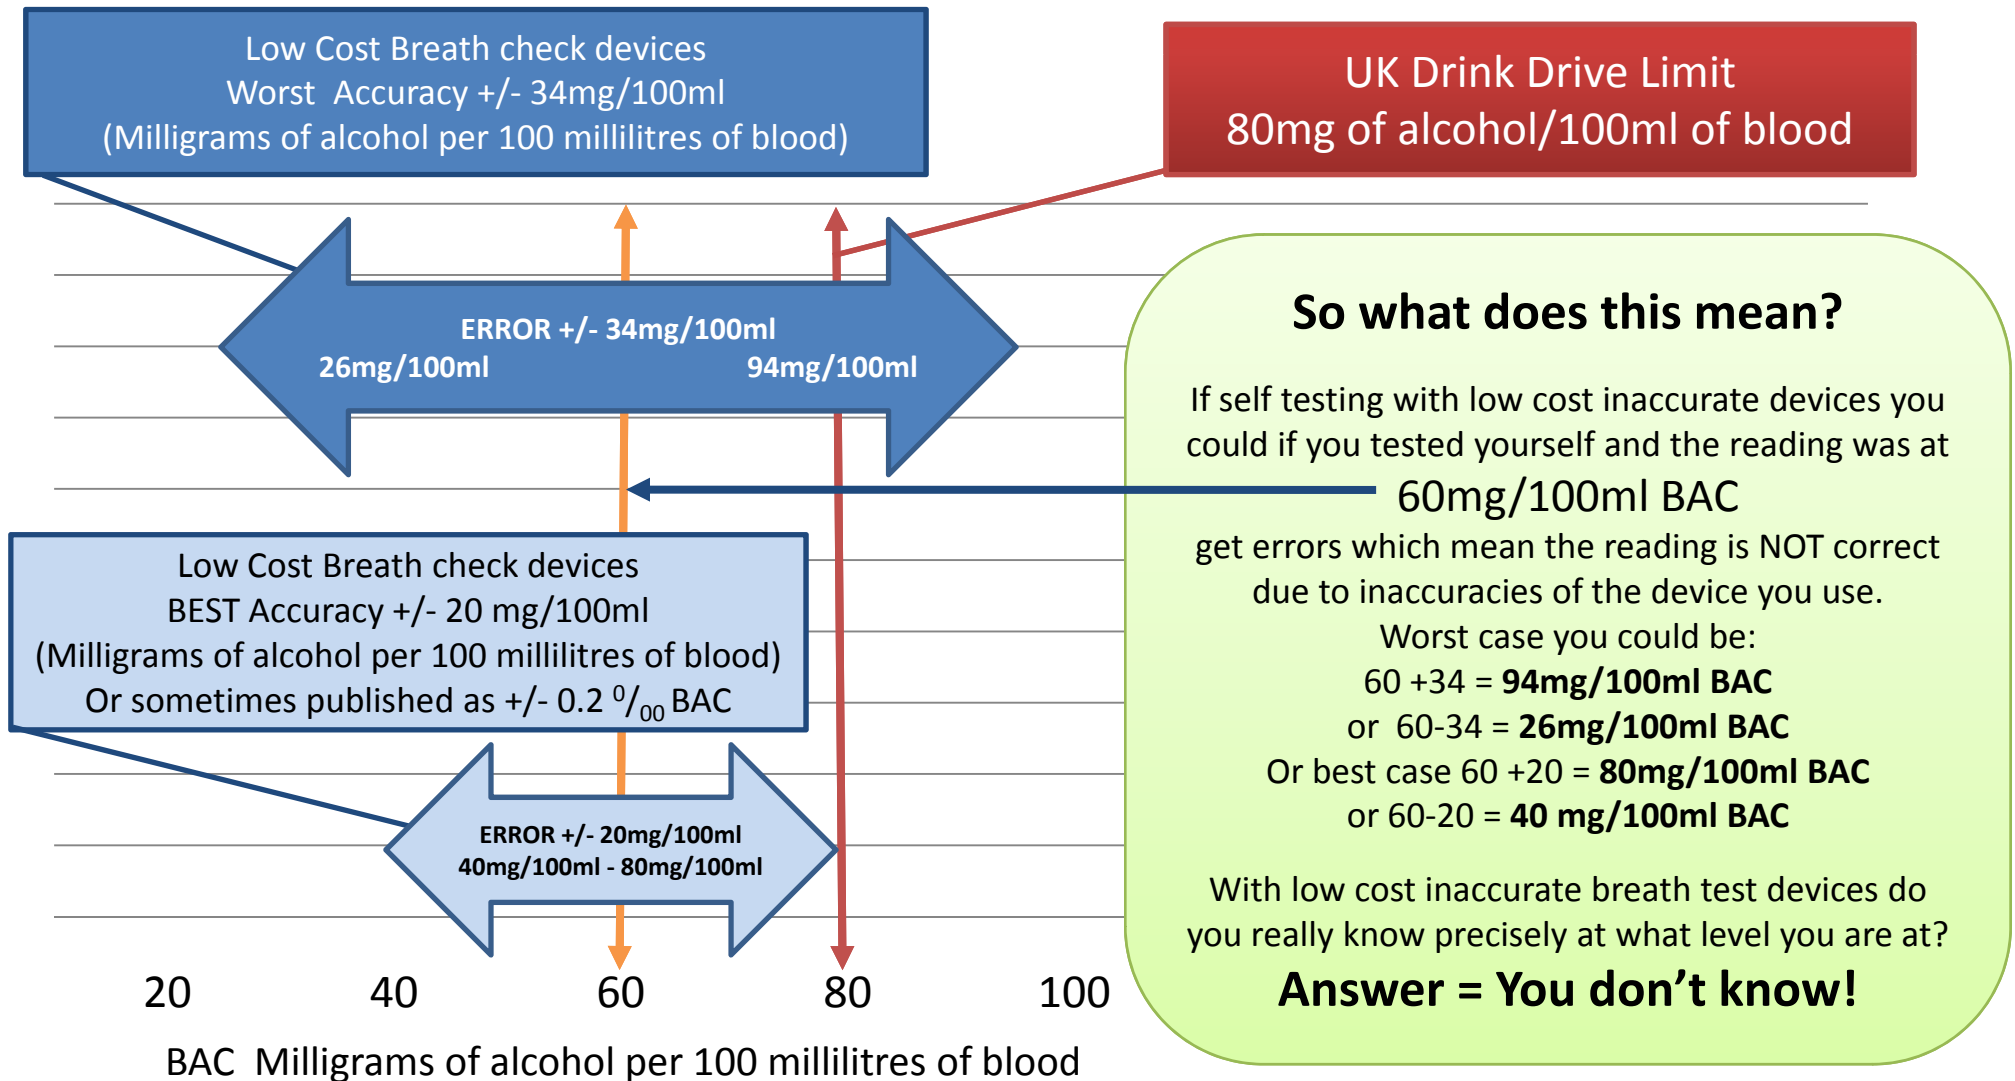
Low Cost Breath check devices
Worst Accuracy +/- 34mg/100ml
(Milligrams of alcohol per 100 millilitres of blood)

UK Drink Drive Limit
80mg of alcohol/100ml of blood

ERROR +/- 34mg/100ml
26mg/100ml
94mg/100ml

So what does this mean?

If self testing with low cost inaccurate devices you could if you tested yourself and the reading was at
60mg/100ml BAC
get errors which mean the reading is NOT correct due to inaccuracies of the device you use.
Worst case you could be:
60 +34 = **94mg/100ml BAC**
or 60-34 = **26mg/100ml BAC**
Or best case 60 +20 = **80mg/100ml BAC**
or 60-20 = **40 mg/100ml BAC**

With low cost inaccurate breath test devices do you really know precisely at what level you are at?
**Answer = You don't know!**

Low Cost Breath check devices
BEST Accuracy +/- 20 mg/100ml
(Milligrams of alcohol per 100 millilitres of blood)
Or sometimes published as +/- 0.2 $^0/_{00}$ BAC

ERROR +/- 20mg/100ml
40mg/100ml - 80mg/100ml

20 40 60 80 100

BAC Milligrams of alcohol per 100 millilitres of blood